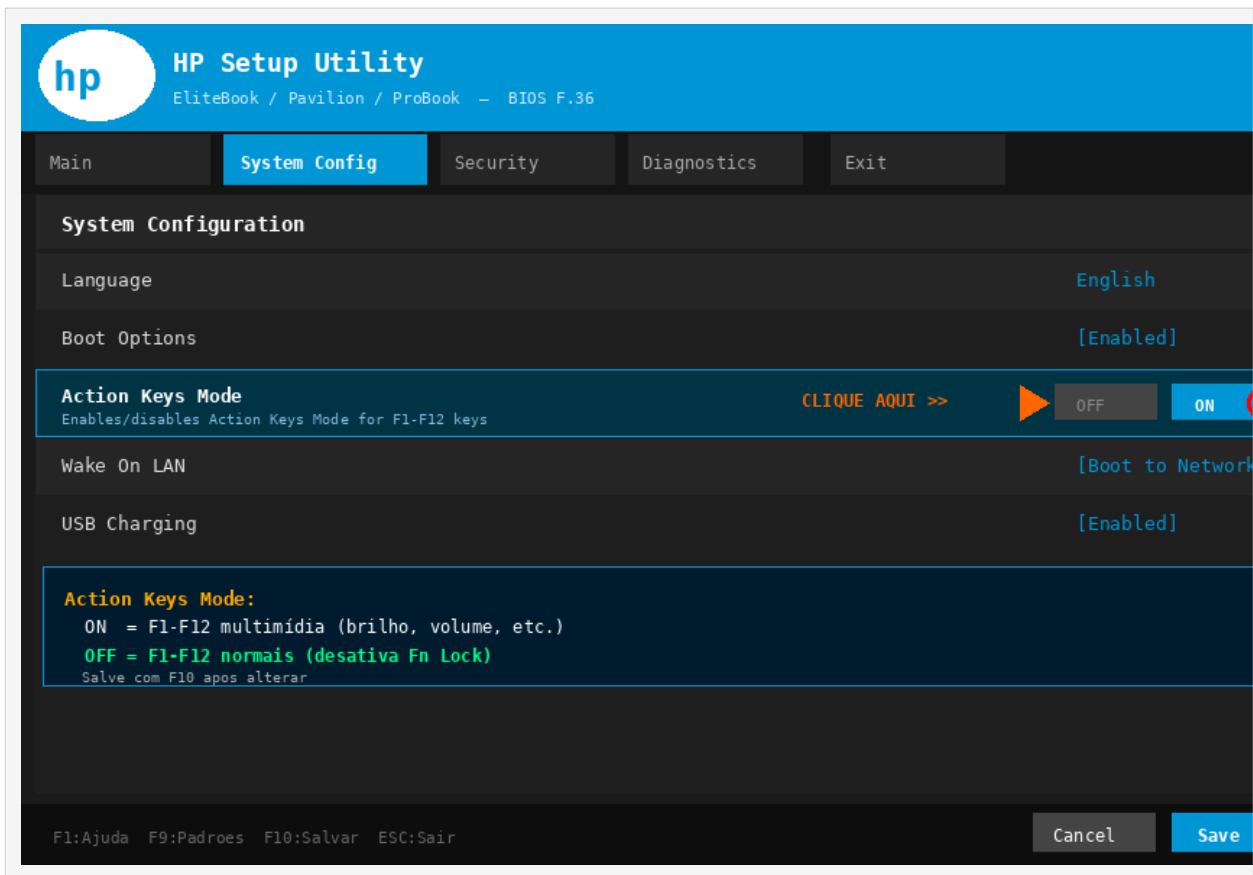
hp

HP Setup Utility
EliteBook / Pavilion / ProBook — BIOS F.36

Main | System Config | Security | Diagnostics | Exit

System Configuration

Language | English

Boot Options | [Enabled]

Action Keys Mode
Enables/disables Action Keys Mode for F1-F12 keys
CLIQUE AQUI >>
OFF | ON

Wake On LAN | [Boot to Network

USB Charging | [Enabled]

Action Keys Mode:
ON = F1-F12 multimídia (brilho, volume, etc.)
OFF = F1-F12 normais (desativa Fn Lock)
Salve com F10 apos alterar

F1:Ajuda F9:Padroes F10:Salvar ESC:Sair

Cancel | Save